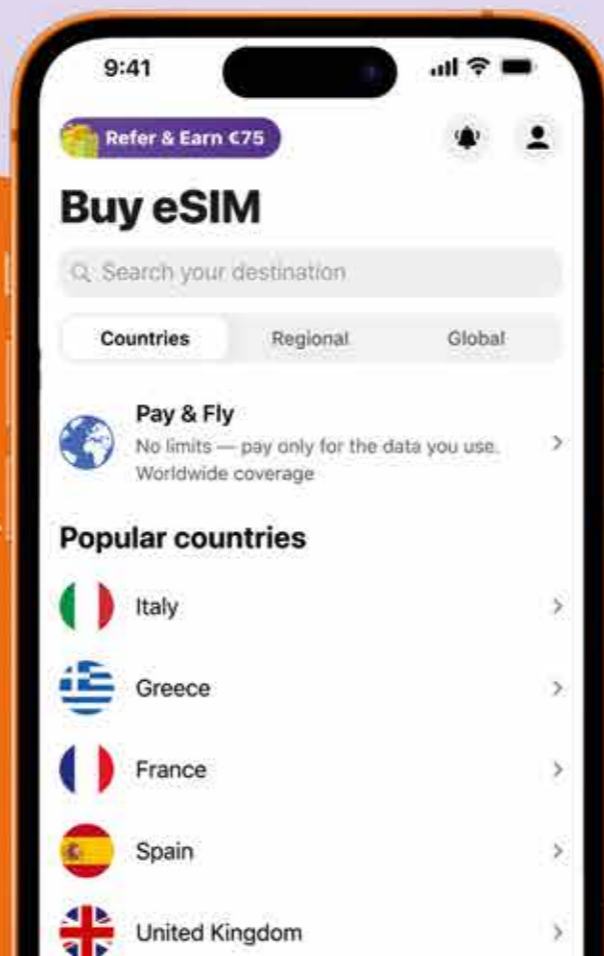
9:41

Refer & Earn €75

Buy eSIM

Search your destination

Countries
Regional
Global

Pay & Fly
No limits — pay only for the data you use. Worldwide coverage

Popular countries

Italy

Greece

France

Spain

United Kingdom